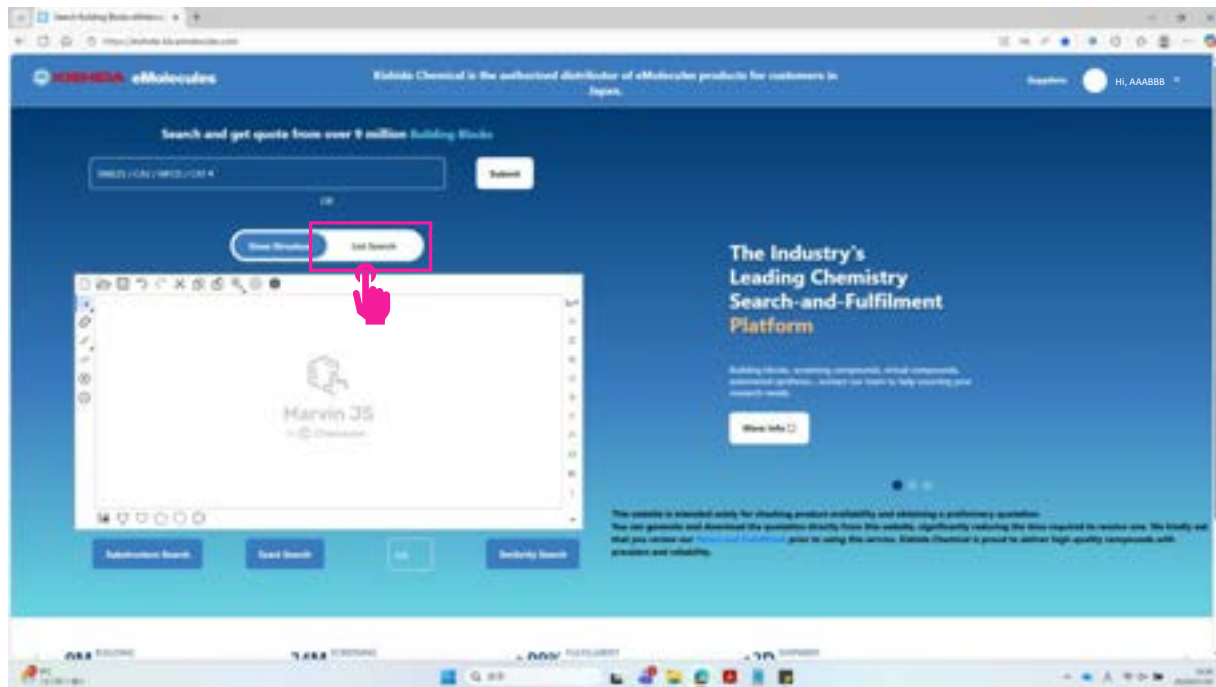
KISHIDA eMolecules

Kishida Chemical is the authorized distributor of eMolecules products for customers in Japan.

Suppliers

Hi, AAABBB

Search and get quote from over 9 million Building Blocks

SMILES / CAS / MFCD / CAT #

Submit

OR

Draw Structure

List Search

Marvin JS

by ChemAxon

Substructure Search

Exact Search

Similarity Search

The Industry's Leading Chemistry Search-and-Fulfilment Platform

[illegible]

More Info

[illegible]